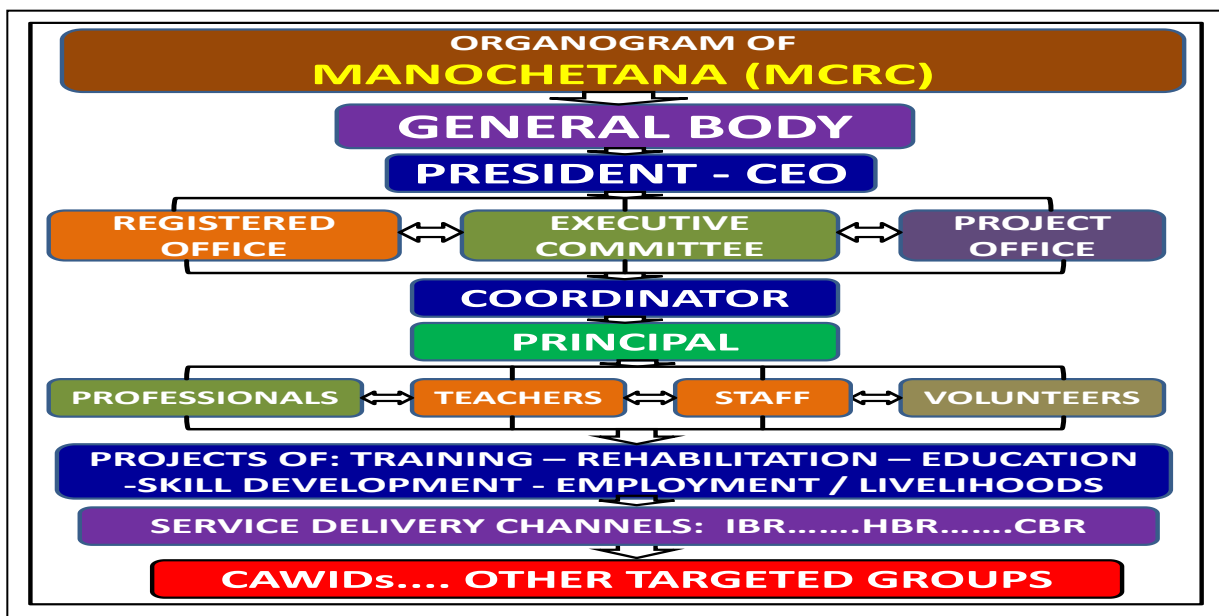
ORGANOGRAM OF
MANOCHETANA (MCRC)

GENERAL BODY

PRESIDENT - CEO

REGISTERED OFFICE

EXECUTIVE COMMITTEE

PROJECT OFFICE

COORDINATOR

PRINCIPAL

PROFESSIONALS

TEACHERS

STAFF

VOLUNTEERS

PROJECTS OF: TRAINING – REHABILITATION – EDUCATION -SKILL DEVELOPMENT - EMPLOYMENT / LIVELIHOODS

SERVICE DELIVERY CHANNELS: IBR…….HBR…….CBR

CAWIDs…. OTHER TARGETED GROUPS